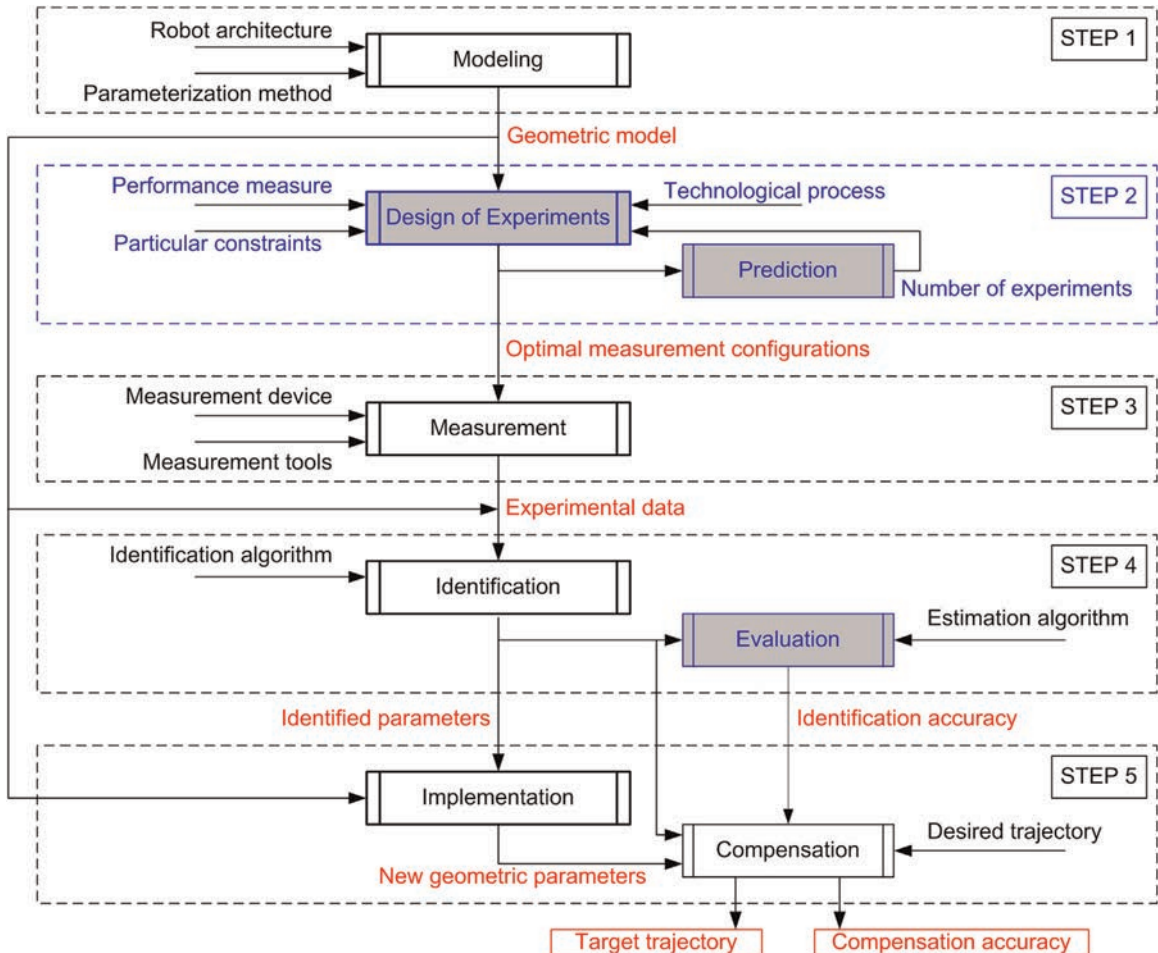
Robot architecture

Modeling

STEP 1

Parameterization method

Geometric model

Performance measure

Design of Experiments

Technological process

STEP 2

Particular constraints

Prediction

Number of experiments

Optimal measurement configurations

Measurement device

Measurement

STEP 3

Measurement tools

Experimental data

Identification algorithm

Identification

STEP 4

Evaluation

Estimation algorithm

Identified parameters

Identification accuracy

STEP 5

Implementation

Compensation

Desired trajectory

New geometric parameters

Target trajectory

Compensation accuracy